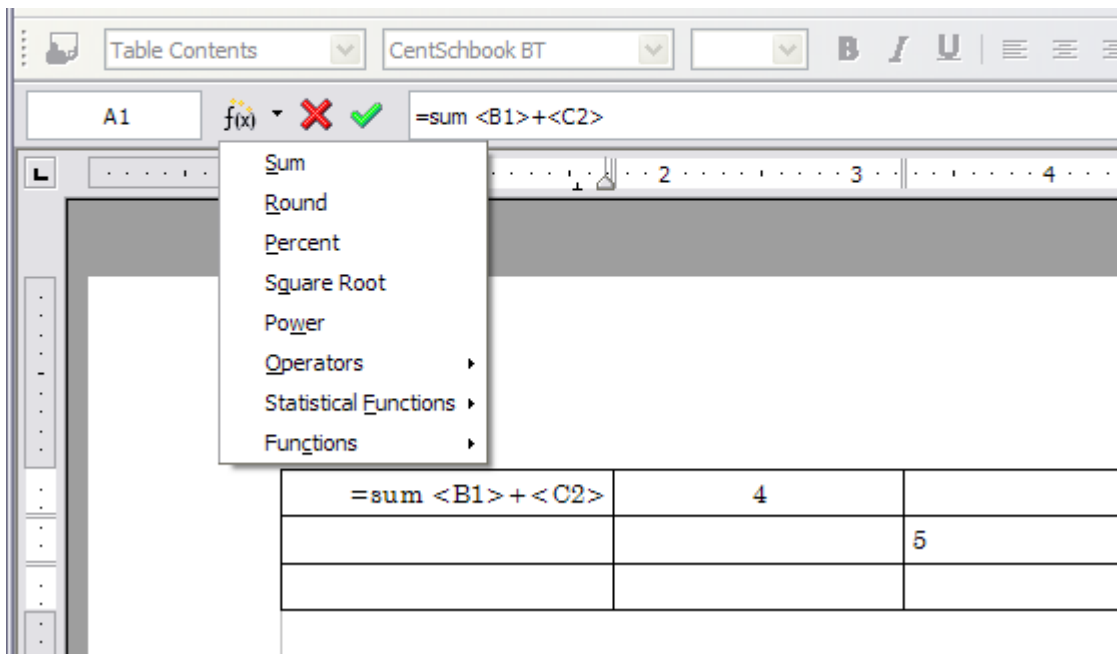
Table Contents
CentSchbook BT
B I U

A1
f(x)
=sum <B1>+<C2>

2
3
4

Sum
Round
Percent
Square Root
Power
Operators
Statistical Functions
Functions

| =sum <B1>+<C2> | 4 | |
|---|---|---|
| | | 5 |
| | | |